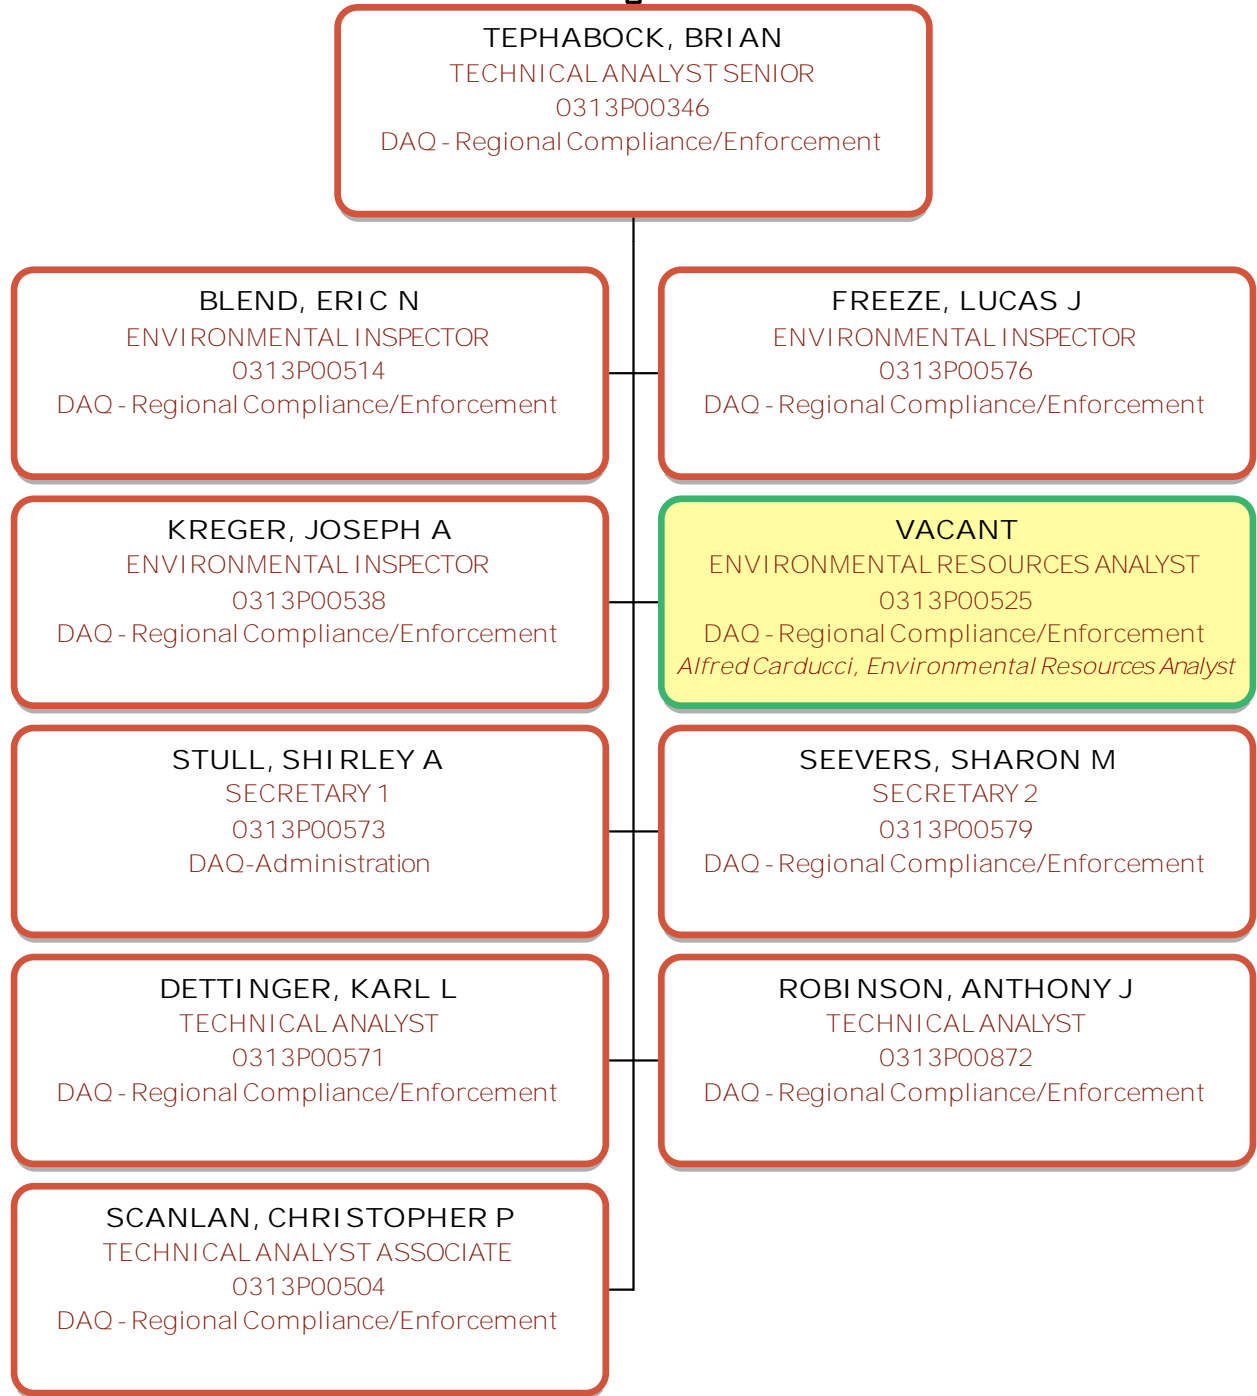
TEPHABOCK, BRIAN
TECHNICAL ANALYST SENIOR
0313P00346
DAQ - Regional Compliance/Enforcement

BLEND, ERIC N
ENVIRONMENTAL INSPECTOR
0313P00514
DAQ - Regional Compliance/Enforcement

FREEZE, LUCAS J
ENVIRONMENTAL INSPECTOR
0313P00576
DAQ - Regional Compliance/Enforcement

KREGER, JOSEPH A
ENVIRONMENTAL INSPECTOR
0313P00538
DAQ - Regional Compliance/Enforcement

VACANT
ENVIRONMENTAL RESOURCES ANALYST
0313P00525
DAQ - Regional Compliance/Enforcement
Alfred Carducci, Environmental Resources Analyst

STULL, SHIRLEY A
SECRETARY 1
0313P00573
DAQ-Administration

SEEVERS, SHARON M
SECRETARY 2
0313P00579
DAQ - Regional Compliance/Enforcement

DETTINGER, KARL L
TECHNICAL ANALYST
0313P00571
DAQ - Regional Compliance/Enforcement

ROBINSON, ANTHONY J
TECHNICAL ANALYST
0313P00872
DAQ - Regional Compliance/Enforcement

SCANLAN, CHRISTOPHER P
TECHNICAL ANALYST ASSOCIATE
0313P00504
DAQ - Regional Compliance/Enforcement